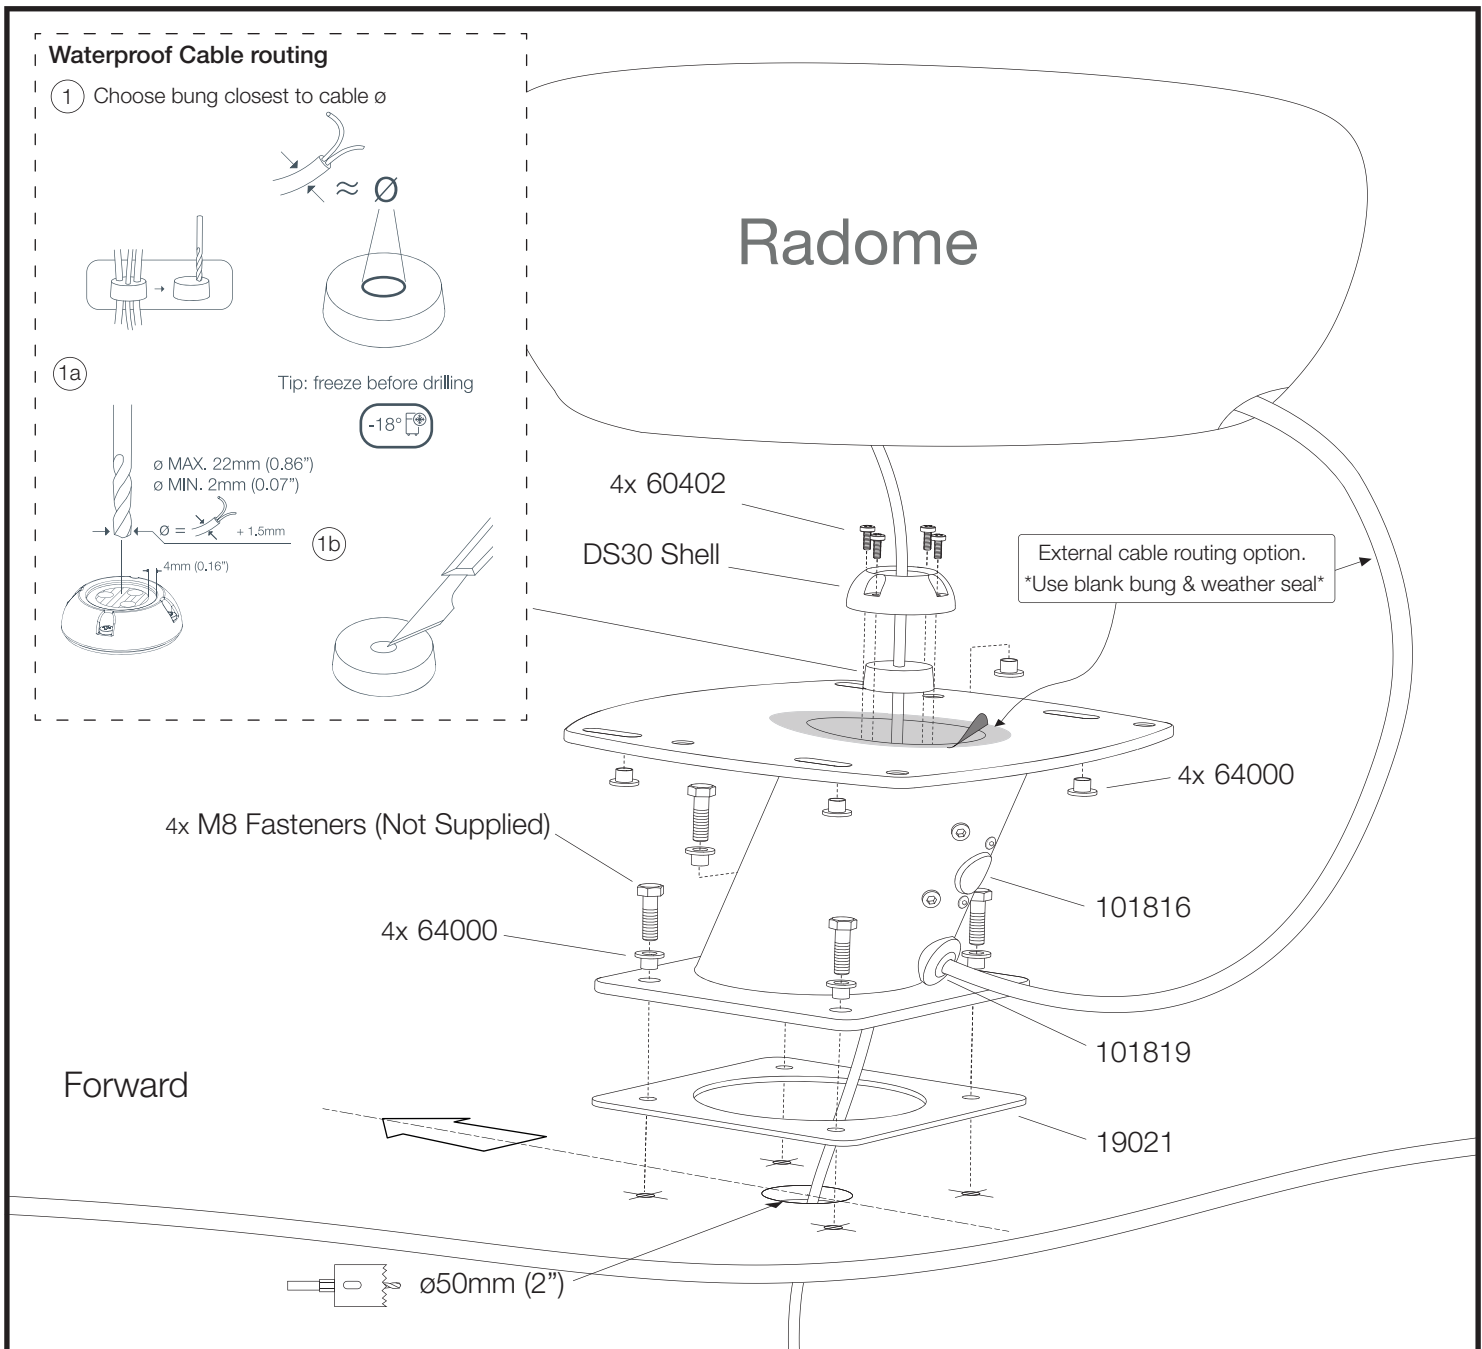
Waterproof Cable routing

1 Choose bung closest to cable ø

≈ Ø

1a

Tip: freeze before drilling

-18°

ø MAX. 22mm (0.86")
ø MIN. 2mm (0.07")

Ø = + 1.5mm

4mm (0.16")

1b

Radome

4x 60402

DS30 Shell

External cable routing option.
*Use blank bung & weather seal*

4x 64000

4x M8 Fasteners (Not Supplied)

101816

4x 64000

101819

Forward

19021

ø50mm (2")